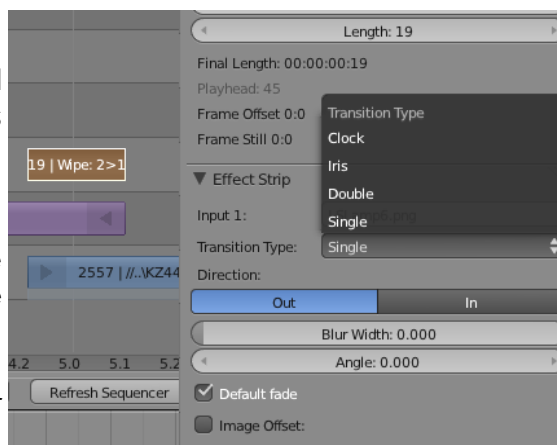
Length: 19

Final Length: 00:00:00:19

Playhead: 45

Frame Offset 0:0

Frame Still 0:0

Transition Type

Clock

Iris

Double

Single

19 | Wipe: 2>1

▼ Effect Strip

Input 1:

2557 | //..\KZ44

Transition Type: Single

Direction:

Out

In

Blur Width: 0.000

Angle: 0.000

4.2 5.0 5.1 5.2

Refresh Sequencer

Default fade

Image Offset: